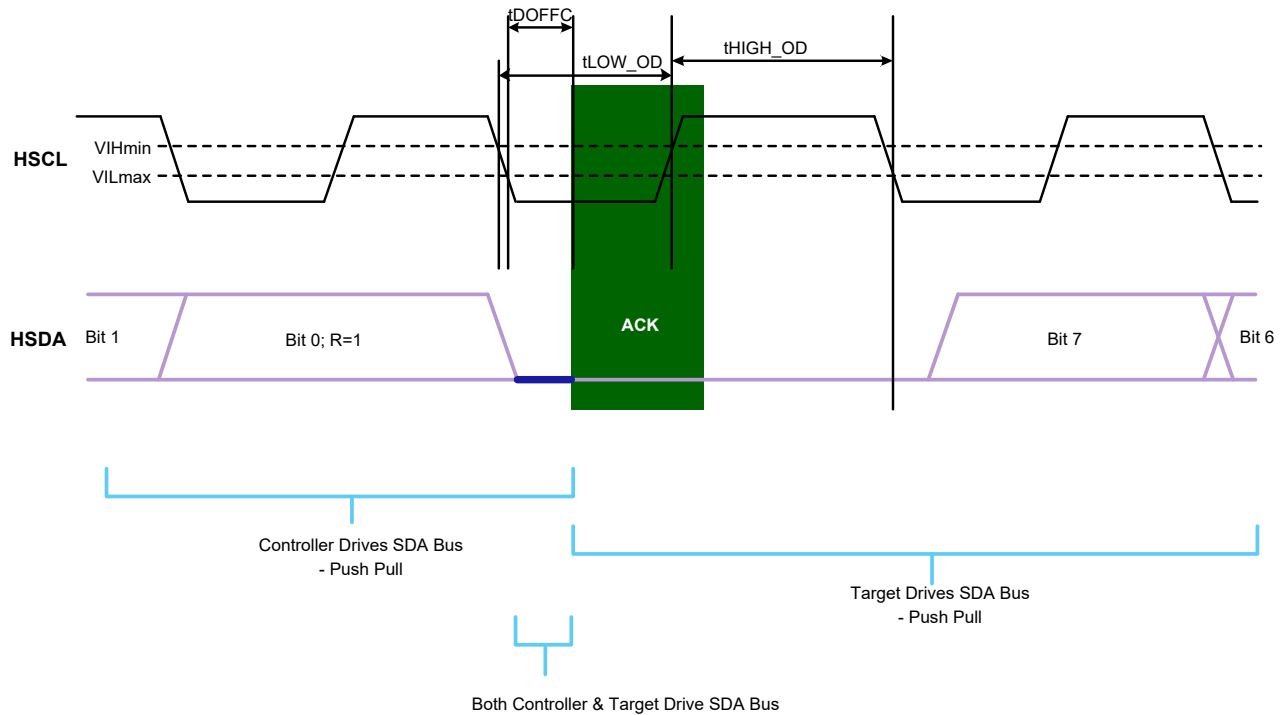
tDOFFC

tLOW_OD

tHIGH_OD

HSCL

VIHmin

VILmax

ACK

HSDA

Bit 1

Bit 0; R=1

Bit 7

Bit 6

Controller Drives SDA Bus
- Push Pull

Target Drives SDA Bus
- Push Pull

Both Controller & Target Drive SDA Bus